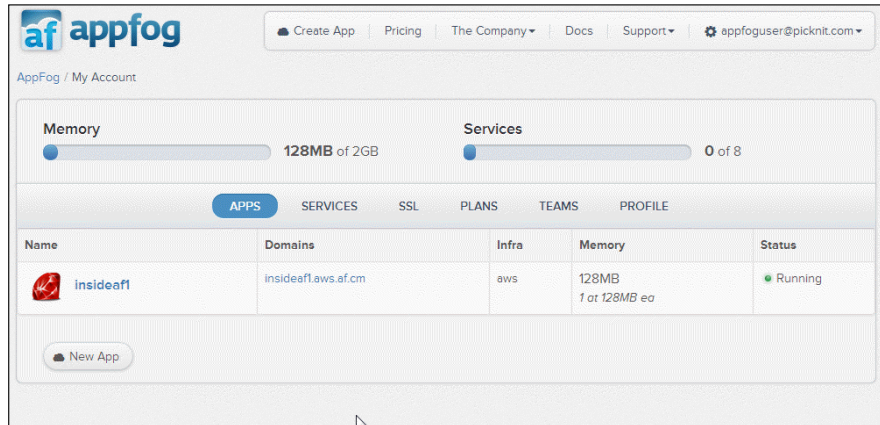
af appfog

Create App | Pricing | The Company ▾ | Docs | Support ▾ | appfoguser@picknit.com ▾

AppFog / My Account

Memory
128MB of 2GB

Services
0 of 8

APPS SERVICES SSL PLANS TEAMS PROFILE

| Name | Domains | Infra | Memory | Status |
|---|---|---|---|---|
| insideaf1 | insideaf1.aws.af.cm | aws | 128MB<br>1 at 128MB ea | Running |

New App